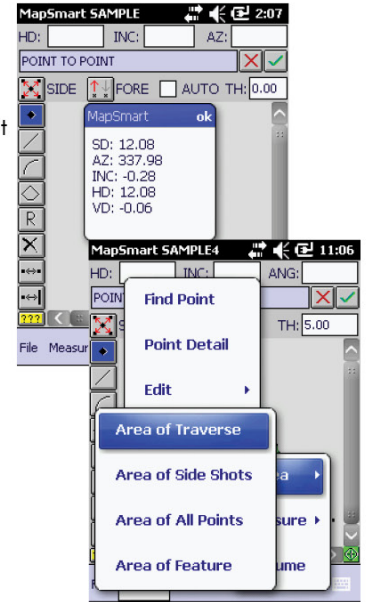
MapSmart SAMPLE 2:07
HD: INC: AZ:
POINT TO POINT
SIDE FORE AUTO TH: 0.00
t
MapSmart ok
SD: 12.08
AZ: 337.98
INC: -0.28
HD: 12.08
VD: -0.06
R
???
File Measur

MapSmart SAMPLE4 11:06
HD: INC: ANG:
POIN
TH: 5.00
Find Point
Point Detail
Edit
Area of Traverse
Area of Side Shots
Area of All Points
Area of Feature
ea
sure
ume